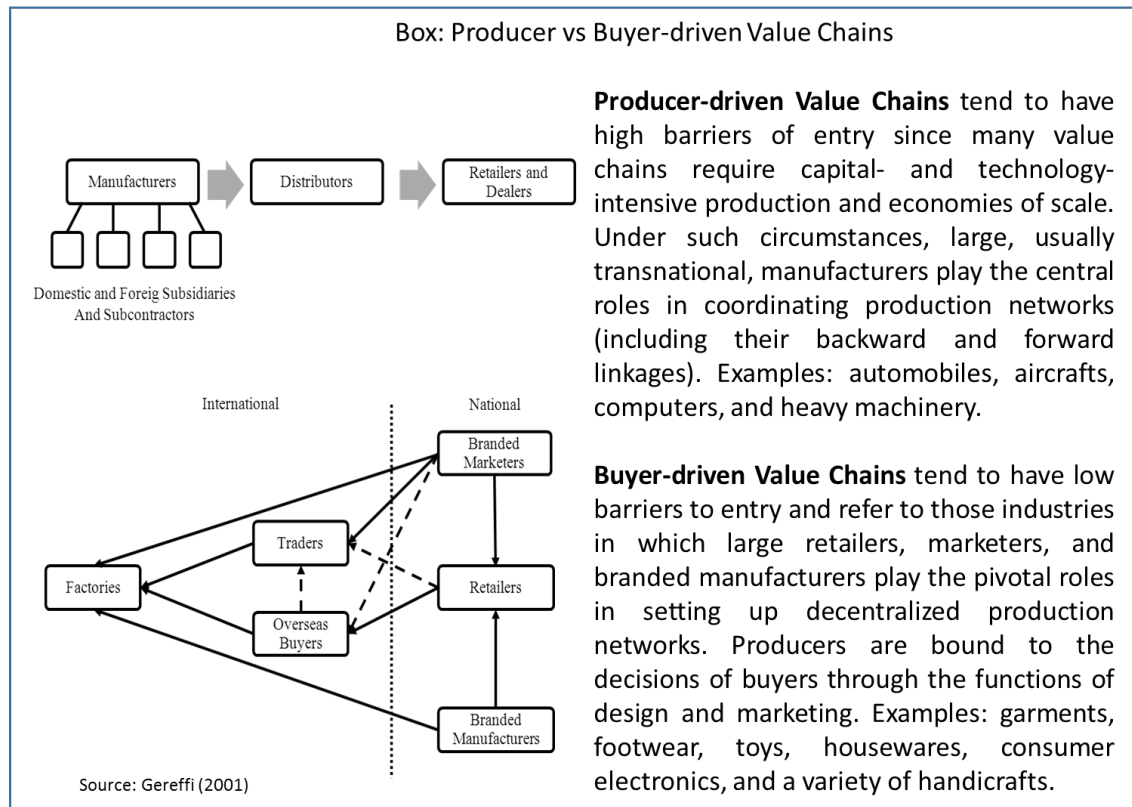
Box: Producer vs Buyer-driven Value Chains

Manufacturers

Distributors

Retailers and Dealers

Domestic and Foreig Subsidiaries And Subcontractors

International

National

Branded Marketers

Traders

Factories

Retailers

Overseas Buyers

Branded Manufacturers

Source: Gereffi (2001)

**Producer-driven Value Chains** tend to have high barriers of entry since many value chains require capital- and technology-intensive production and economies of scale. Under such circumstances, large, usually transnational, manufacturers play the central roles in coordinating production networks (including their backward and forward linkages). Examples: automobiles, aircrafts, computers, and heavy machinery.

**Buyer-driven Value Chains** tend to have low barriers to entry and refer to those industries in which large retailers, marketers, and branded manufacturers play the pivotal roles in setting up decentralized production networks. Producers are bound to the decisions of buyers through the functions of design and marketing. Examples: garments, footwear, toys, housewares, consumer electronics, and a variety of handicrafts.